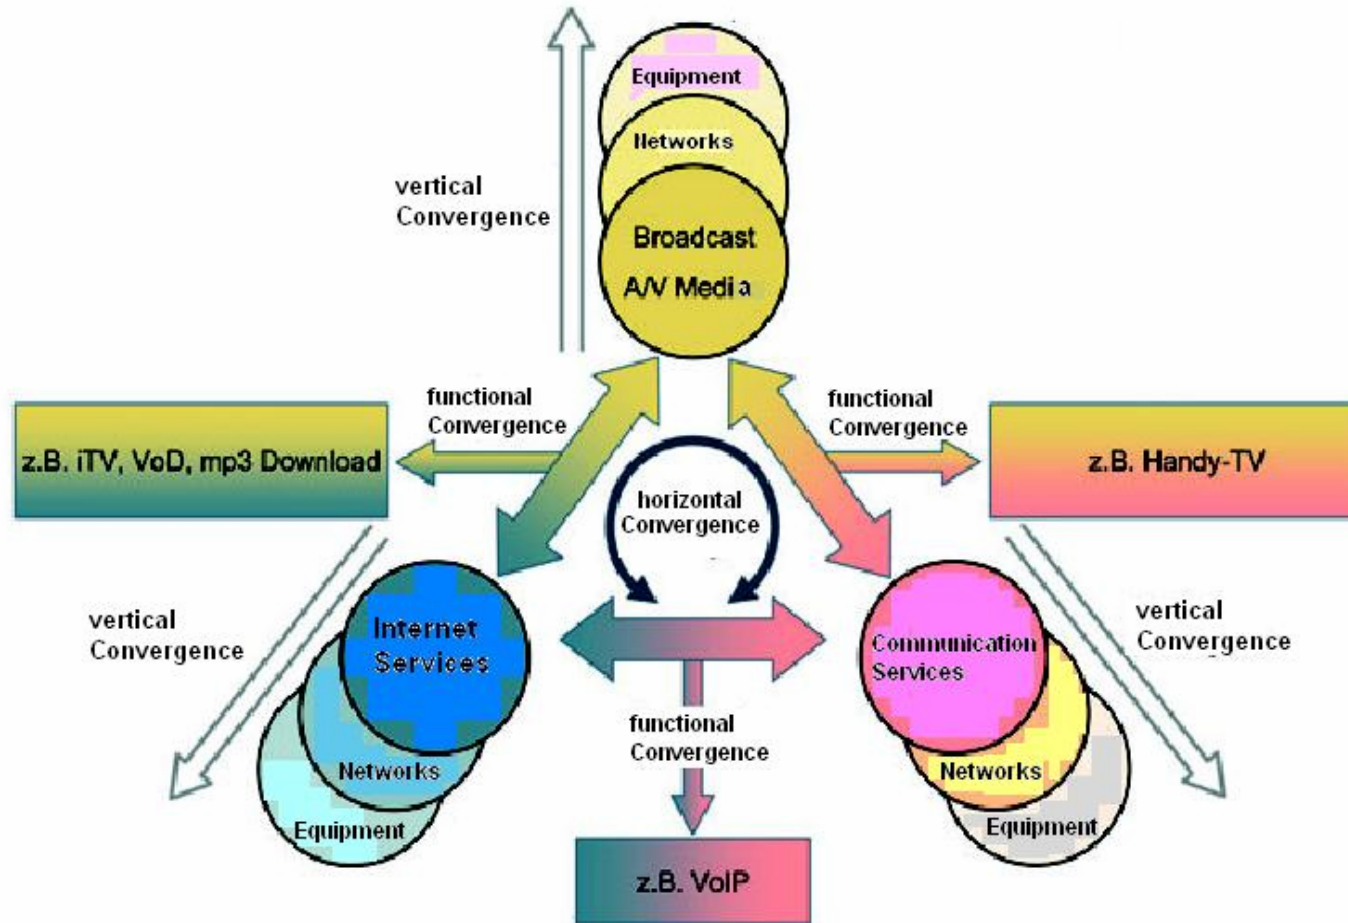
Equipment
Networks
Broadcast
A/V Media

vertical
Convergence

functional
Convergence

functional
Convergence

z.B. iTV, VoD, mp3 Download

z.B. Handy-TV

horizontal
Convergence

vertical
Convergence

Internet
Services
Networks
Equipment

Communication
Services
Networks
Equipment

vertical
Convergence

functional
Convergence

z.B. VoIP